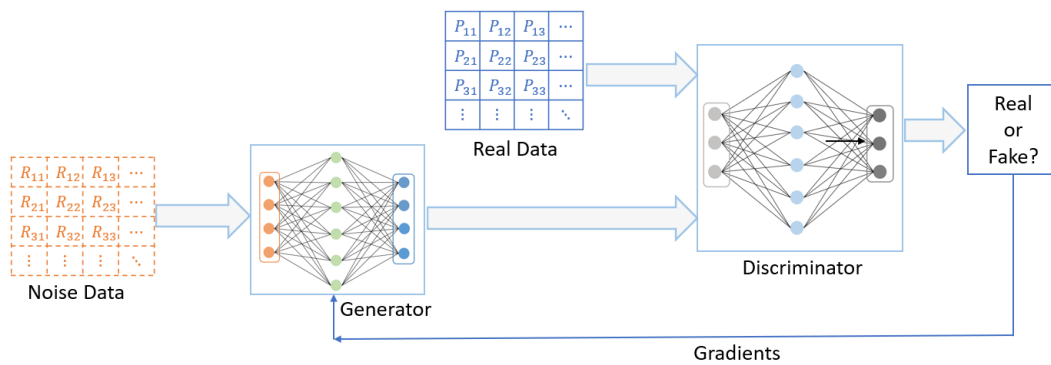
| $P_{11}$ | $P_{12}$ | $P_{13}$ | $\cdots$ |
|---|---|---|---|
| $P_{21}$ | $P_{22}$ | $P_{23}$ | $\cdots$ |
| $P_{31}$ | $P_{32}$ | $P_{33}$ | $\cdots$ |
| $\vdots$ | $\vdots$ | $\vdots$ | $\ddots$ |

Real Data

| $R_{11}$ | $R_{12}$ | $R_{13}$ | $\cdots$ |
|---|---|---|---|
| $R_{21}$ | $R_{22}$ | $R_{23}$ | $\cdots$ |
| $R_{31}$ | $R_{32}$ | $R_{33}$ | $\cdots$ |
| $\vdots$ | $\vdots$ | $\vdots$ | $\ddots$ |

Noise Data

Generator

Discriminator

Real or Fake?

Gradients